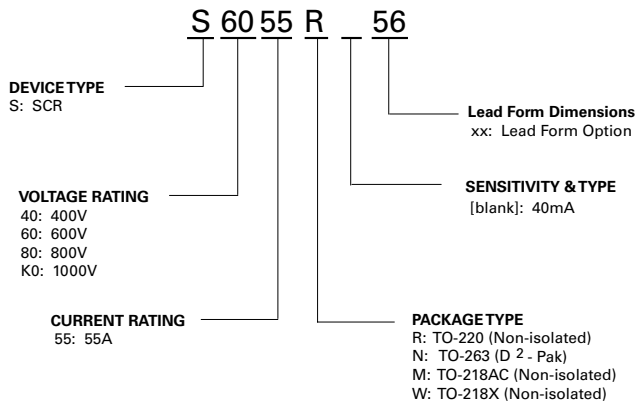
S 60 55 R _ 56

DEVICE TYPE
S: SCR

Lead Form Dimensions
xx: Lead Form Option

VOLTAGE RATING
40: 400V
60: 600V
80: 800V
K0: 1000V

SENSITIVITY & TYPE
[blank]: 40mA

CURRENT RATING
55: 55A

PACKAGE TYPE
R: TO-220 (Non-isolated)
N: TO-263 ($D^2$ - Pak)
M: TO-218AC (Non-isolated)
W: TO-218X (Non-isolated)